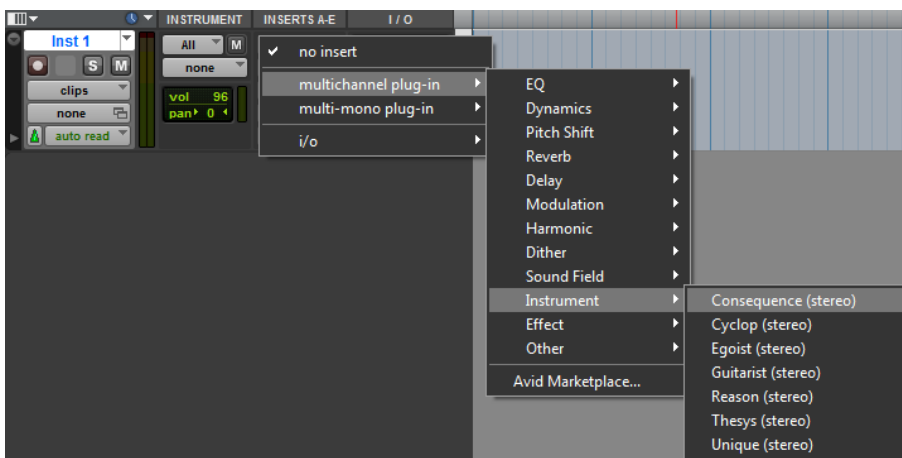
INSTRUMENT
INSERTS A-E
I / O
Inst 1
S
M
clips
none
auto read
All
M
none
vol 96
pan 0
no insert
multichannel plug-in
multi-mono plug-in
i/o
EQ
Dynamics
Pitch Shift
Reverb
Delay
Modulation
Harmonic
Dither
Sound Field
Instrument
Effect
Other
Avid Marketplace...
Consequence (stereo)
Cyclop (stereo)
Egoist (stereo)
Guitarist (stereo)
Reason (stereo)
Thesys (stereo)
Unique (stereo)